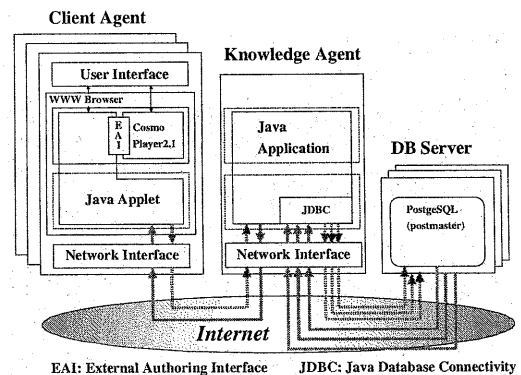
Client Agent

Knowledge Agent

User Interface

WWW Browser

E
A
I

Cosmo Player2.1

Java Application

DB Server

Java Applet

JDBC

PostgeSQL (postmaster)

Network Interface

Network Interface

Internet

EAI: External Authoring Interface

JDBC: Java Database Connectivity